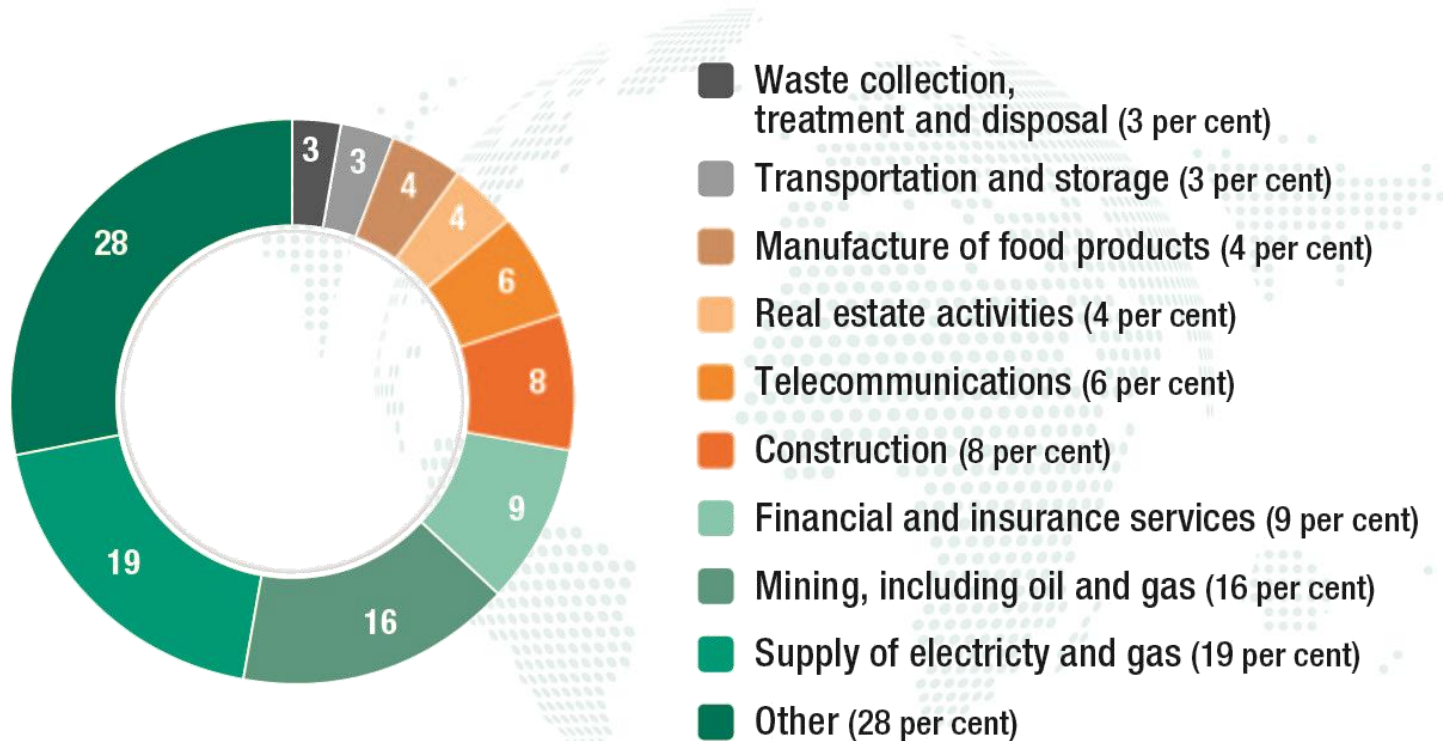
3
3
4
4
6
8
9
16
19
28

Waste collection, treatment and disposal (3 per cent)

Transportation and storage (3 per cent)

Manufacture of food products (4 per cent)

Real estate activities (4 per cent)

Telecommunications (6 per cent)

Construction (8 per cent)

Financial and insurance services (9 per cent)

Mining, including oil and gas (16 per cent)

Supply of electricty and gas (19 per cent)

Other (28 per cent)